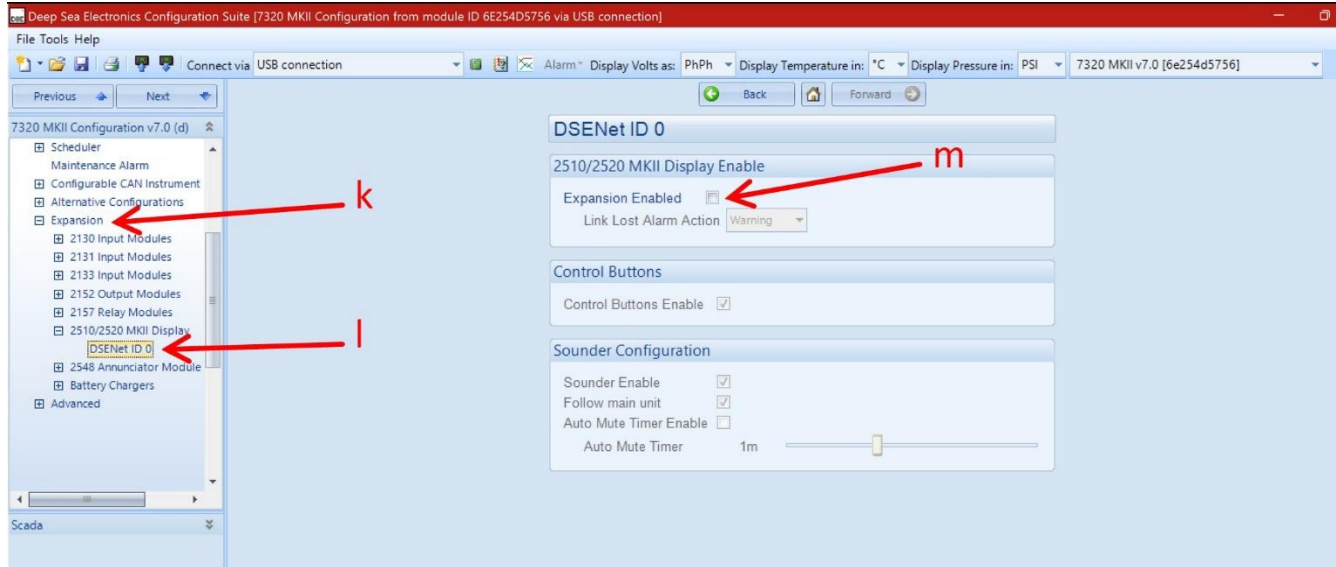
DSE Deep Sea Electronics Configuration Suite [7320 MKII Configuration from module ID 6E254D5756 via USB connection]

File Tools Help

Connect via USB connection

Alarm Display Volts as: PhPh Display Temperature in: °C Display Pressure in: PSI 7320 MKII v7.0 [6e254d5756]

Previous Next

Back Forward

7320 MKII Configuration v7.0 (d)

Scheduler
Maintenance Alarm
Configurable CAN Instrument
Alternative Configurations
Expansion
2130 Input Modules
2131 Input Modules
2133 Input Modules
2152 Output Modules
2157 Relay Modules
2510/2520 MKII Display
DSENet ID 0
2548 Annunciator Module
Battery Chargers
Advanced

Scada

k

l

m

DSENet ID 0

2510/2520 MKII Display Enable

Expansion Enabled

Link Lost Alarm Action Warning

Control Buttons

Control Buttons Enable

Sounder Configuration

Sounder Enable

Follow main unit

Auto Mute Timer Enable

Auto Mute Timer 1m